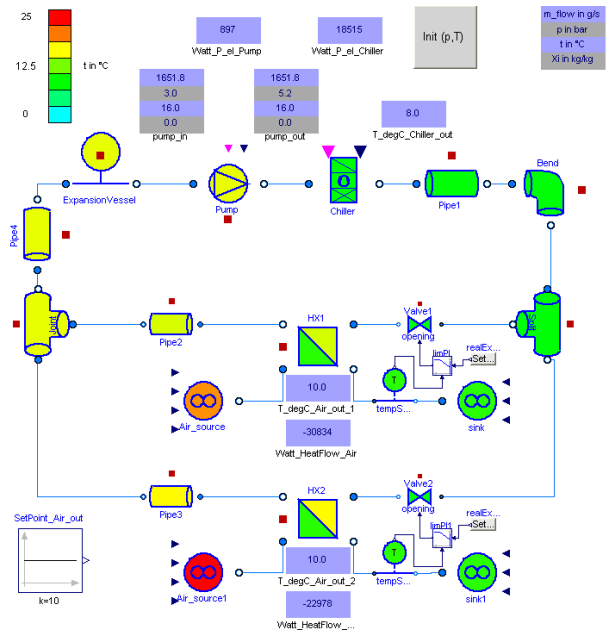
25

12.5

0

t in °C

897
Watt_P_el_Pump

18515
Watt_P_el_Chiller

Init (p,T)

m_flow in g/s
p in bar
t in °C
Xi in kg/kg

| 1651.8 |
|---|
| 3.0 |
| 16.0 |
| 0.0 |

pump_in

| 1651.8 |
|---|
| 5.2 |
| 16.0 |
| 0.0 |

pump_out

8.0
T_degC_Chiller_out

ExpansionVessel

Pump

Chiller

Pipe1

Bend

Pipe4

Joint

Pipe2

HX1

Valve1
opening

Split

limPI
Set...

10.0
T_degC_Air_out_1

T

tempS...

Air_source

sink

-30834
Watt_HeatFlow_Air

Pipe3

HX2

Valve2
opening

realEx...

limPI1
Set...

SetPoint_Air_out

k=10

10.0
T_degC_Air_out_2

T

tempS...

Air_source1

sink1

-22978
Watt_HeatFlow_...